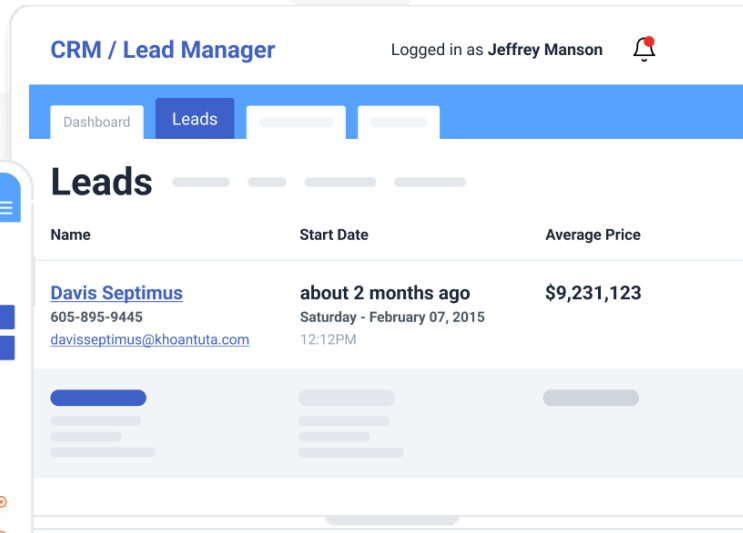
CRM / Lead Manager

Logged in as **Jeffrey Manson**

Dashboard Leads

Leads

| Name | Start Date | Average Price |
|---|---|---|
| Davis Septimus<br>605-895-9445<br>davisseptimus@khoantuta.com | about 2 months ago<br>Saturday - February 07, 2015<br>12:12PM | $9,231,123 |